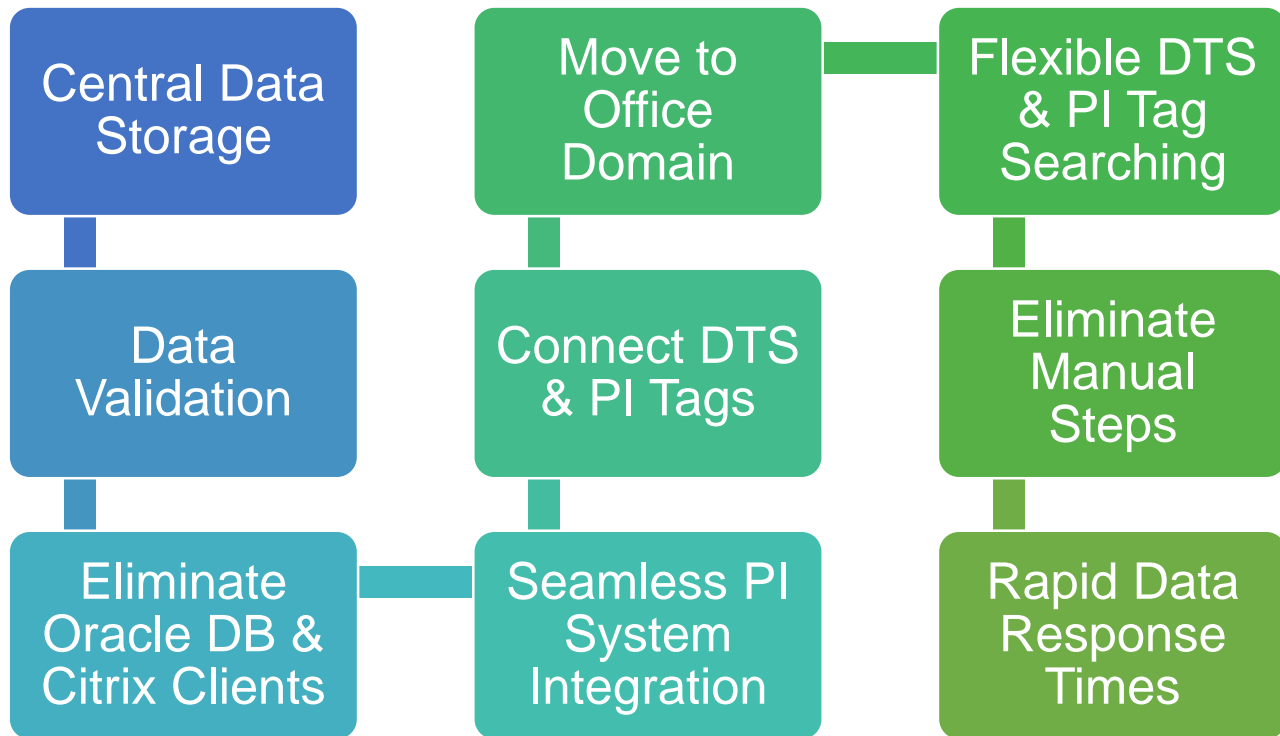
Central Data Storage

Data Validation

Eliminate Oracle DB & Citrix Clients

Seamless PI System Integration

Connect DTS & PI Tags

Move to Office Domain

Flexible DTS & PI Tag Searching

Eliminate Manual Steps

Rapid Data Response Times